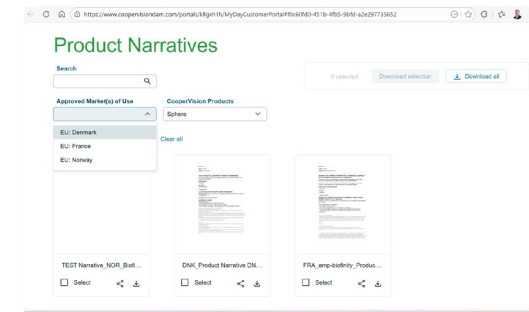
https://www.coopervisiondam.com/portals/k8gvt1fv/MyDayCustomerPortal#f0c60fd0-451b-4fb5-9bfd-a2e297735652

Product Narratives

Search

0 selected Download selection Download all

Approved Market(s) of Use

CooperVision Products

Sphere

EU: Denmark

EU: France

EU: Norway

Clear all

TEST Narrative_NOR_Biofi...

Select

DNK_Product Narrative DN...

Select

FRA_amp-biofinity_Produc...

Select